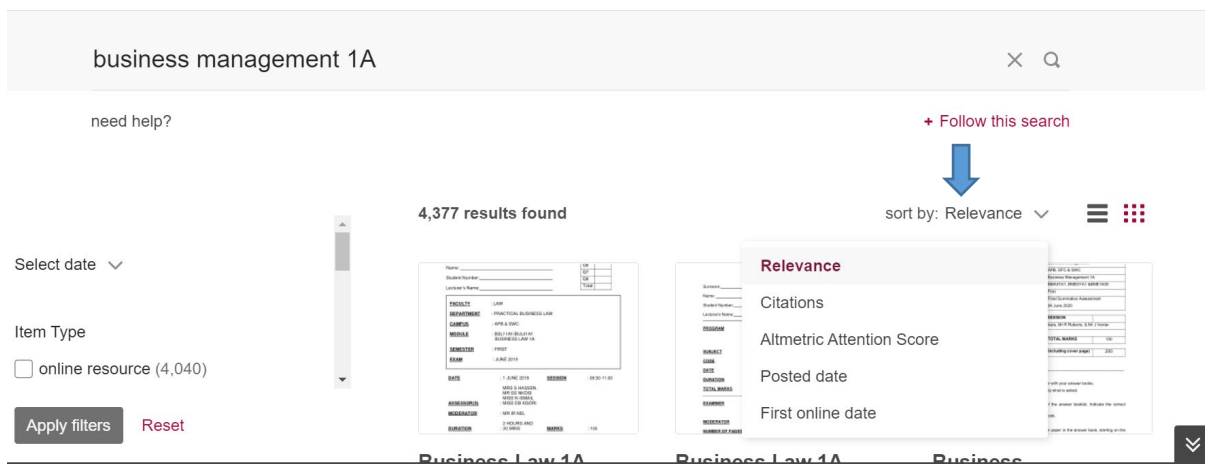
business management 1A

need help?

+ Follow this search

4,377 results found

sort by: Relevance

Relevance

Citations

Altmetric Attention Score

Posted date

First online date

Select date

Item Type

online resource (4,040)

Apply filters

Reset

| FACULTY | : LAW |
|---|---|
| DEPARTMENT | : PRACTICAL BUSINESS LAW |
| CAMPUS | : APB & SWC |
| MODULE | : BSL11A1 BUL41A1 BUSINESS LAW 1A |
| SEMESTER | : FIRST |
| EXAM | : JUNE 2014 |

DATE : 1 JUNE 2014 SESSION : 08:30-11:00

ASSESSOR(S) : MRS S WASSEN, MR DS NHOSI, MISS N ISMAIL, MISS DB KGOSI

MODERATOR : MR W NEL

DURATION : 2 HOURS AND 30 MINS MARKS : 100

Business Law 1A

Business Law 1A

Business